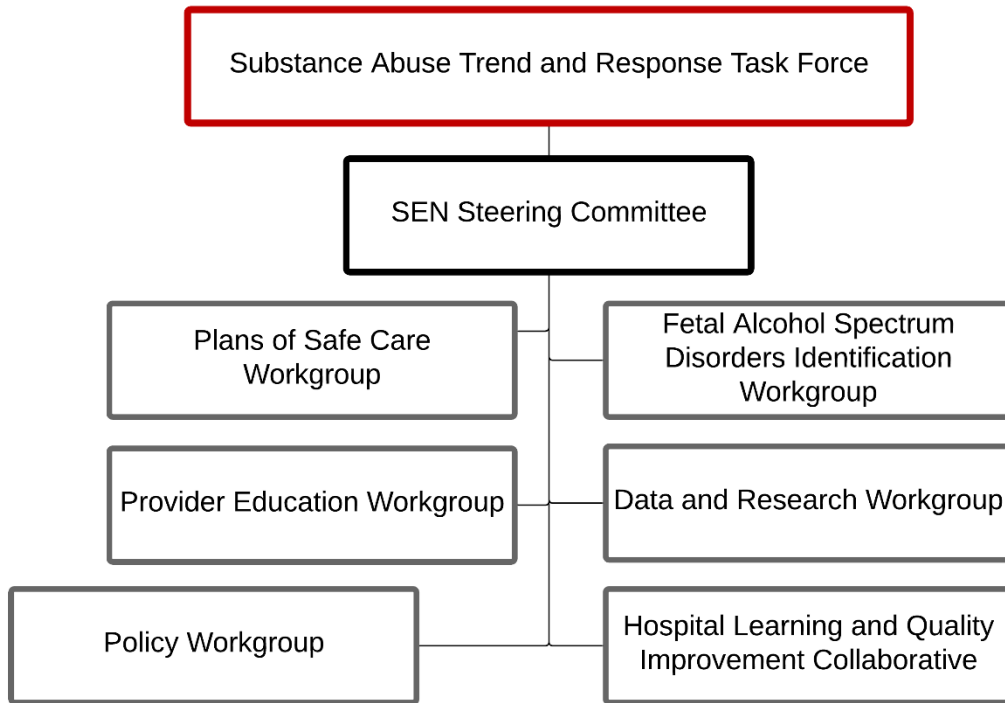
Substance Abuse Trend and Response Task Force

SEN Steering Committee

Plans of Safe Care Workgroup

Fetal Alcohol Spectrum Disorders Identification Workgroup

Provider Education Workgroup

Data and Research Workgroup

Policy Workgroup

Hospital Learning and Quality Improvement Collaborative